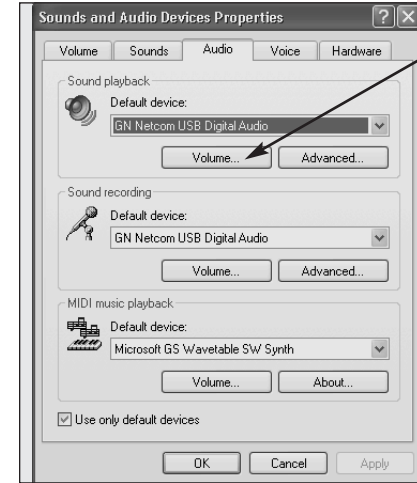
Sounds and Audio Devices Properties

Volume | Sounds | Audio | Voice | Hardware

Sound playback
Default device:
GN Netcom USB Digital Audio
Volume... Advanced...

Sound recording
Default device:
GN Netcom USB Digital Audio
Volume... Advanced...

MIDI music playback
Default device:
Microsoft GS Wavetable SW Synth
Volume... About...

Use only default devices

OK Cancel Apply